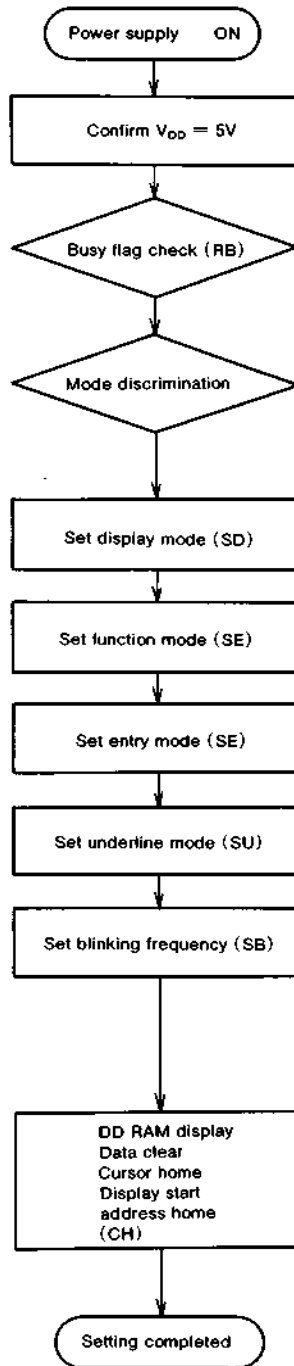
Power supply ON

Confirm $V_{DD} = 5V$

Busy flag check (RB)

Mode discrimination

Set display mode (SD)

Set function mode (SE)

Set entry mode (SE)

Set underline mode (SU)

Set blinking frequency (SB)

DD RAM display
Data clear
Cursor home
Display start
address home
(CH)

Setting completed